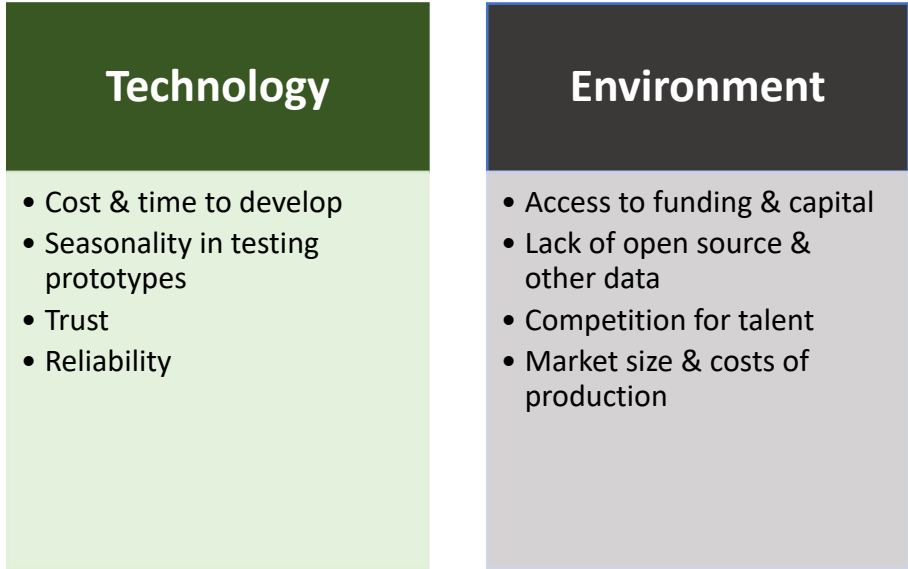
Technology

- Cost & time to develop
- Seasonality in testing prototypes
- Trust
- Reliability

Environment

- Access to funding & capital
- Lack of open source & other data
- Competition for talent
- Market size & costs of production